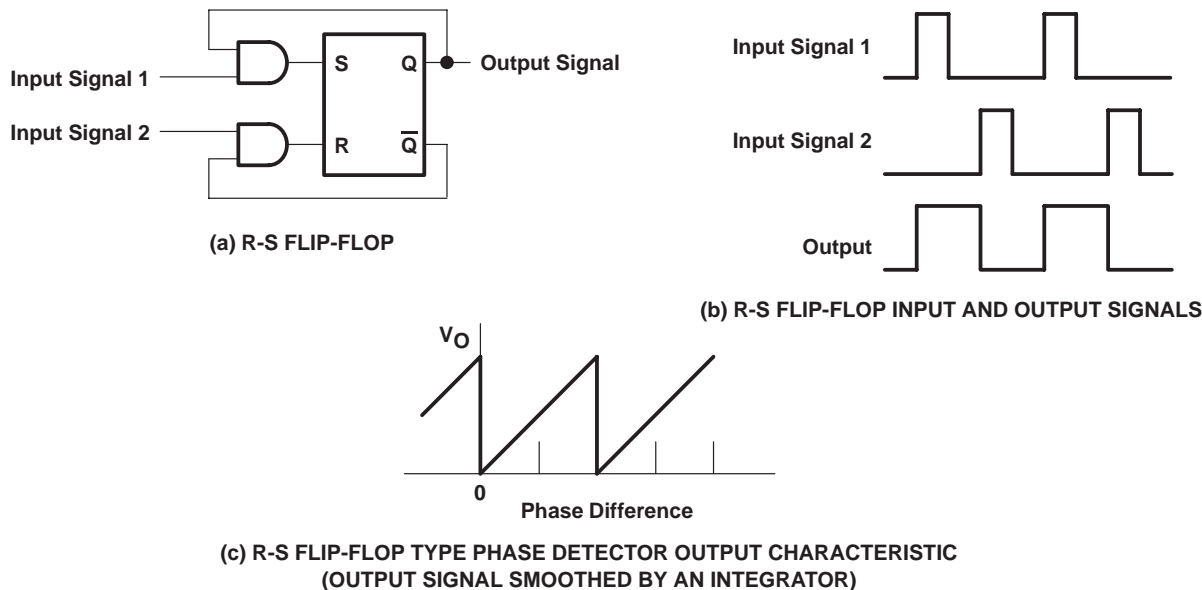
Input Signal 1

Input Signal 2

S

R

Q

$\overline{Q}$

Output Signal

(a) R-S FLIP-FLOP

Input Signal 1

Input Signal 2

Output

(b) R-S FLIP-FLOP INPUT AND OUTPUT SIGNALS

$V_O$

0

Phase Difference

(c) R-S FLIP-FLOP TYPE PHASE DETECTOR OUTPUT CHARACTERISTIC (OUTPUT SIGNAL SMOOTHED BY AN INTEGRATOR)